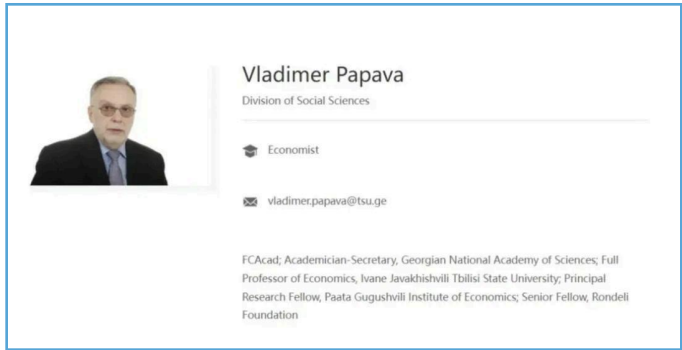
Vladimer Papava

Division of Social Sciences

Economist

vladimer.papava@tsu.ge

FCAcad; Academician-Secretary, Georgian National Academy of Sciences; Full Professor of Economics, Ivane Javakhishvili Tbilisi State University; Principal Research Fellow, Paata Gugushvili Institute of Economics; Senior Fellow, Rondeli Foundation